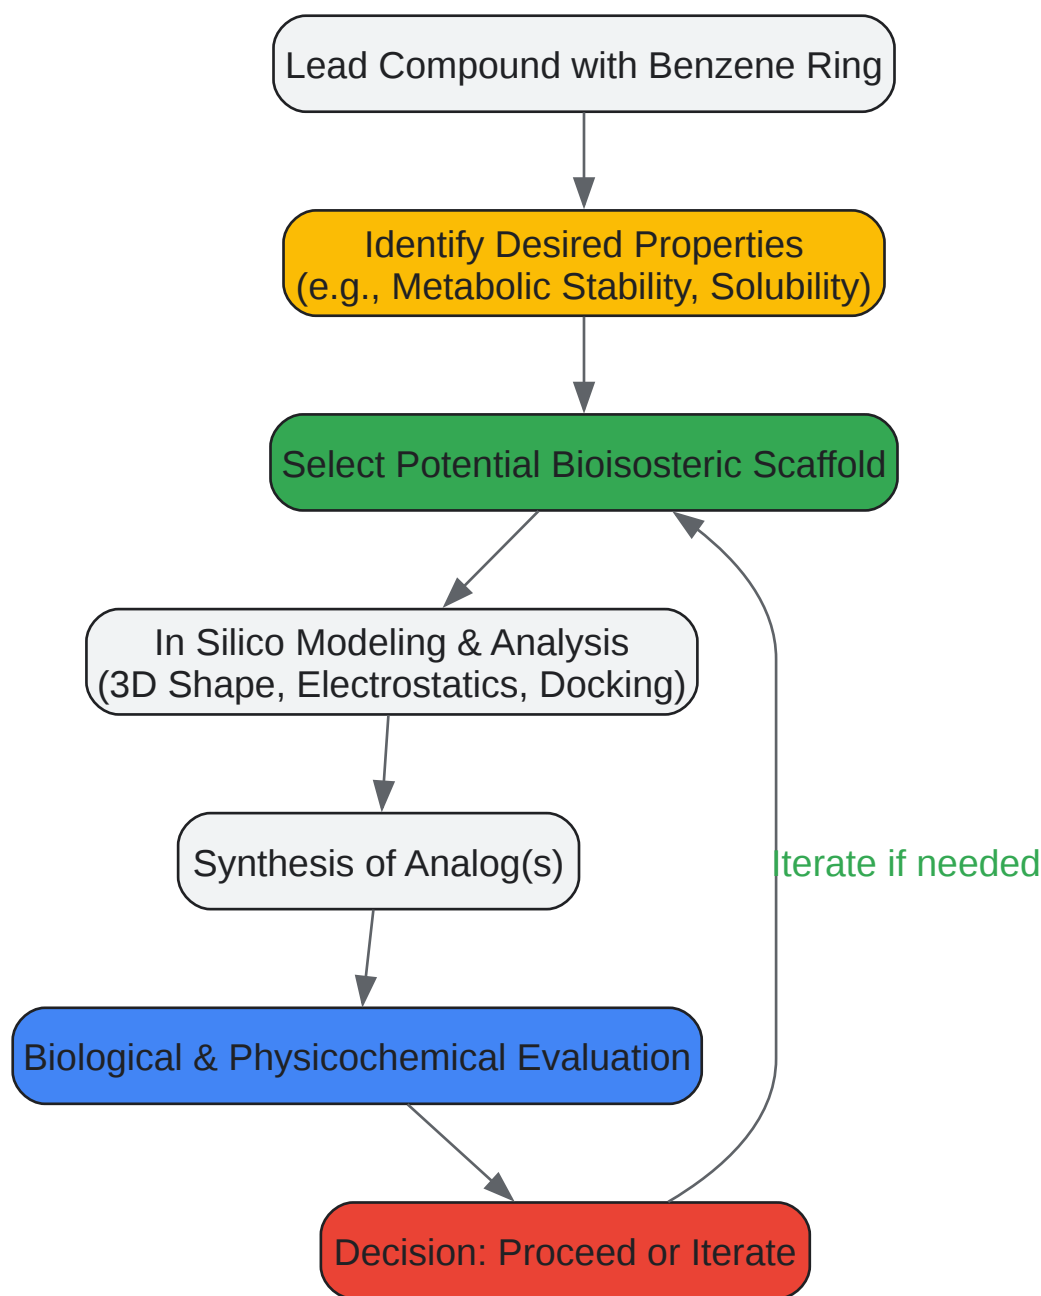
Lead Compound with Benzene Ring

Identify Desired Properties
(e.g., Metabolic Stability, Solubility)

Select Potential Bioisosteric Scaffold

In Silico Modeling & Analysis
(3D Shape, Electrostatics, Docking)

Synthesis of Analog(s)

Biological & Physicochemical Evaluation

Decision: Proceed or Iterate

Iterate if needed